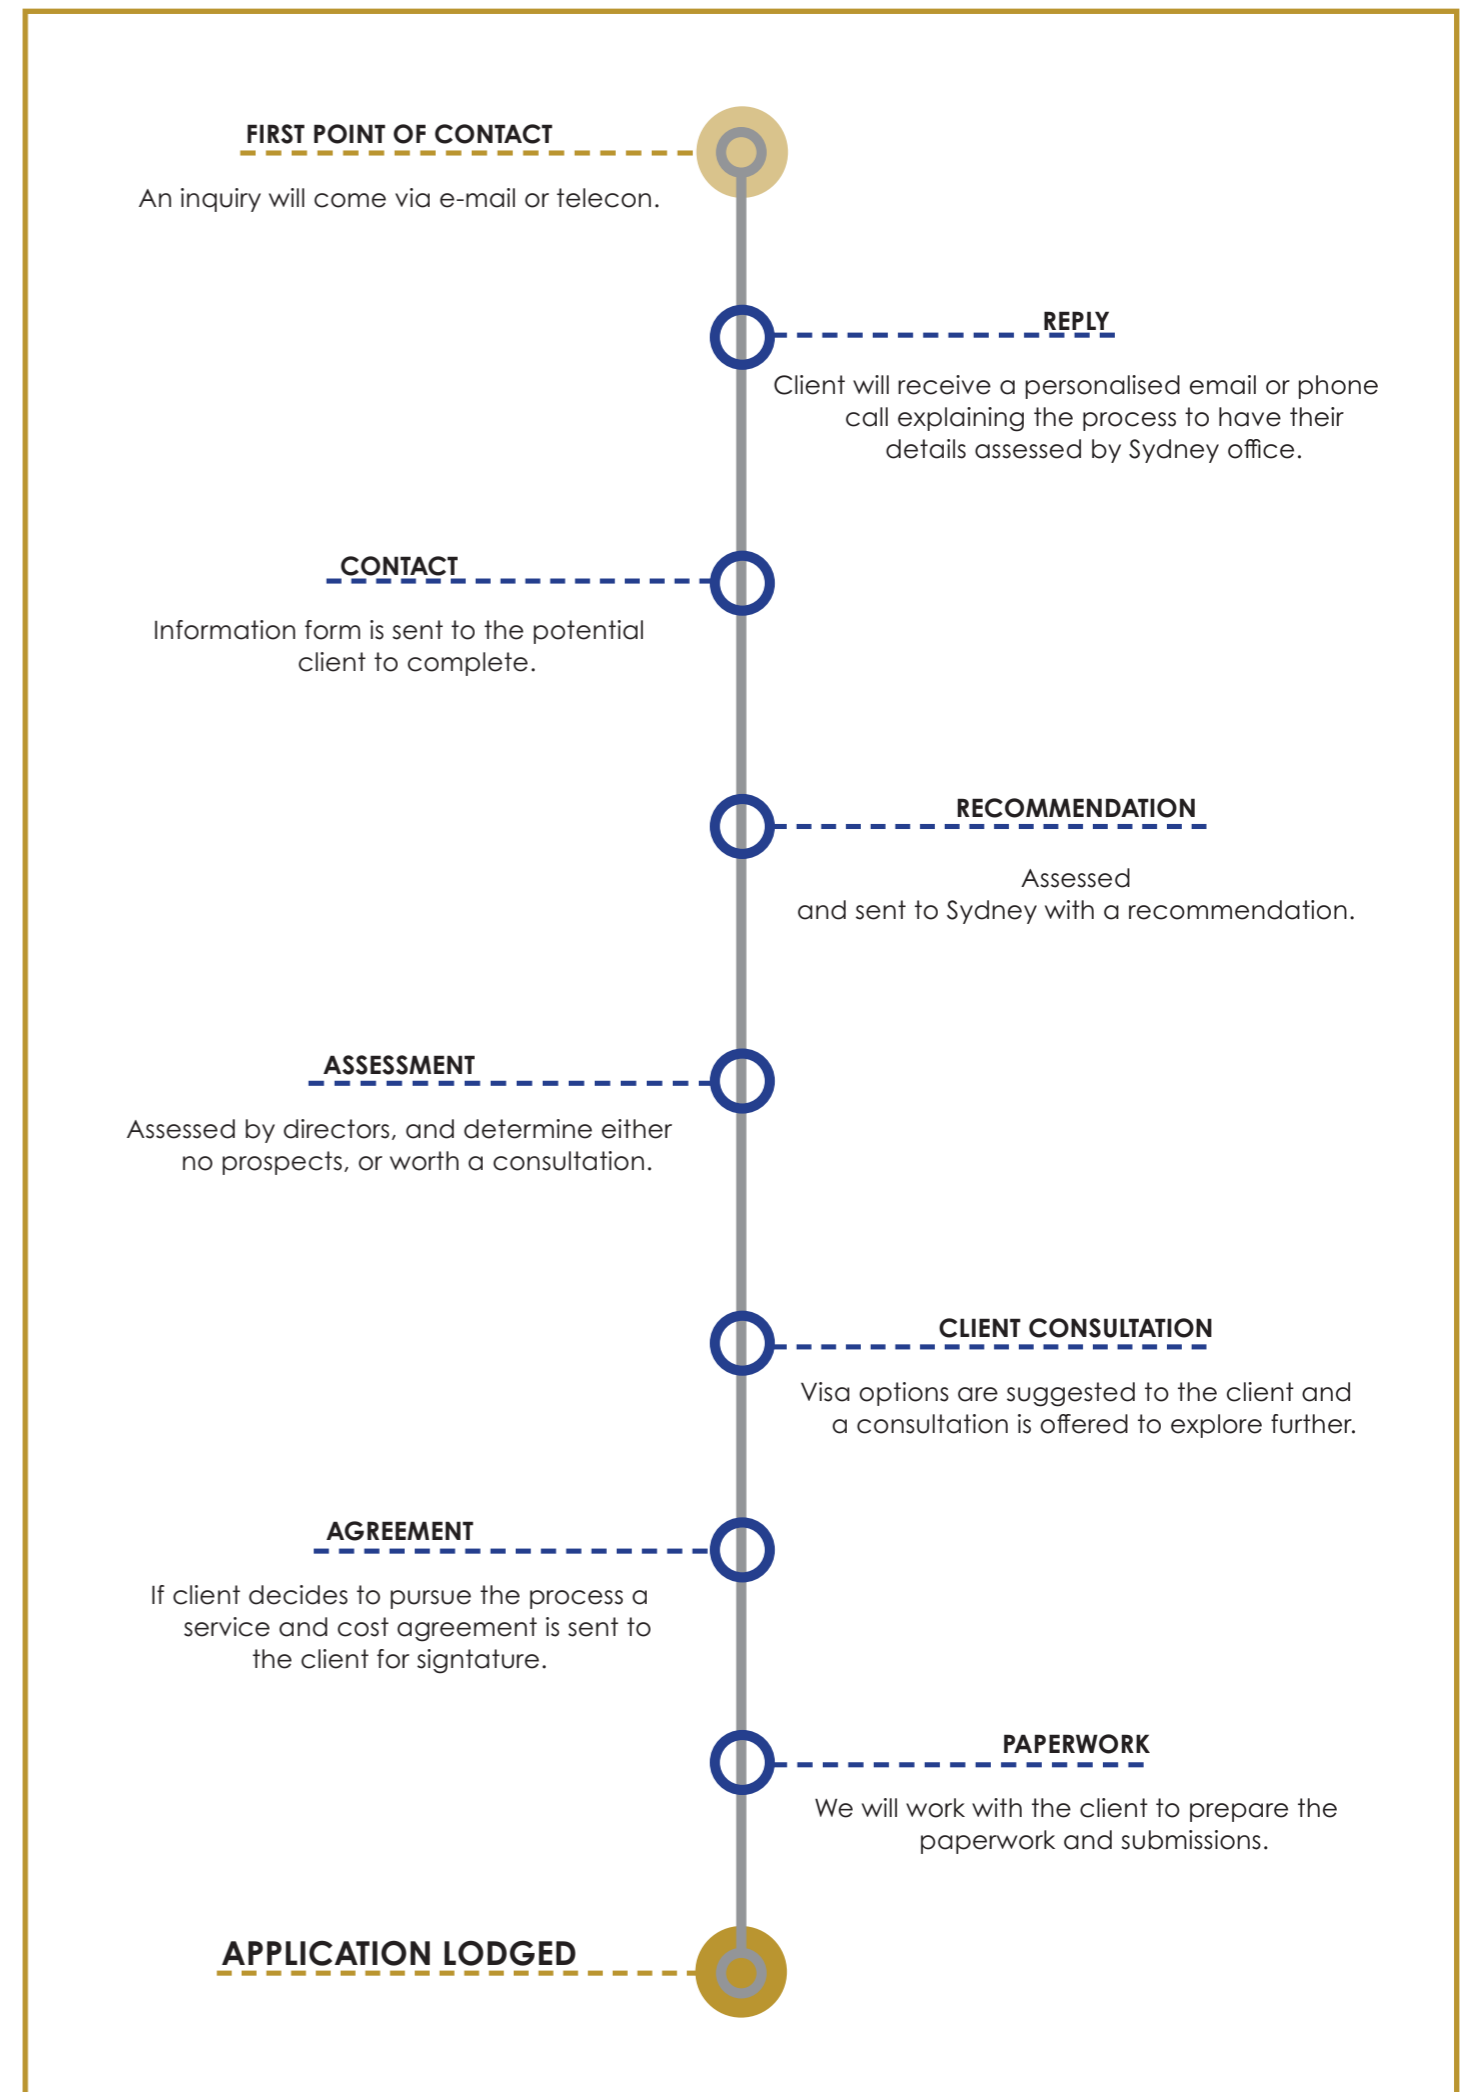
FIRST POINT OF CONTACT

An inquiry will come via e-mail or telecon.

REPLY

Client will receive a personalised email or phone call explaining the process to have their details assessed by Sydney office.

CONTACT

Information form is sent to the potential client to complete.

RECOMMENDATION

Assessed and sent to Sydney with a recommendation.

ASSESSMENT

Assessed by directors, and determine either no prospects, or worth a consultation.

CLIENT CONSULTATION

Visa options are suggested to the client and a consultation is offered to explore further.

AGREEMENT

If client decides to pursue the process a service and cost agreement is sent to the client for signtature.

PAPERWORK

We will work with the client to prepare the paperwork and submissions.

APPLICATION LODGED